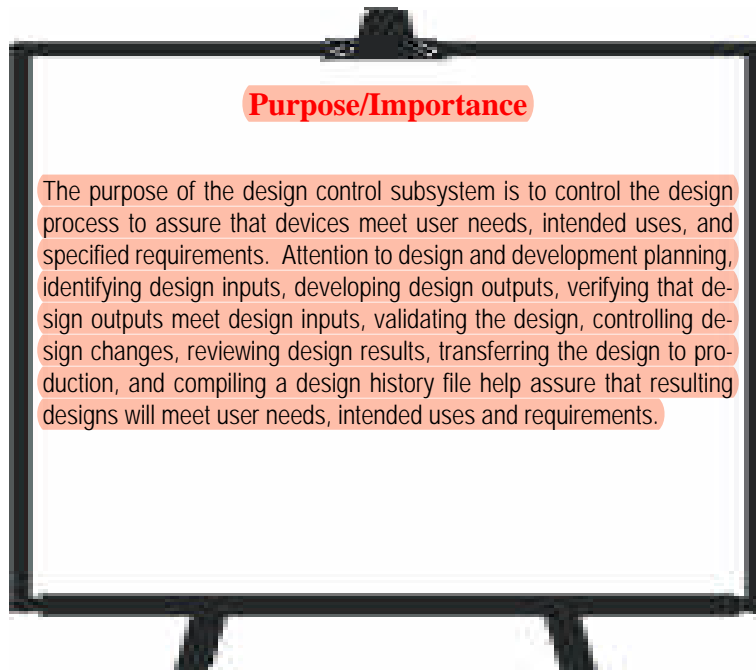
Purpose/Importance

The purpose of the design control subsystem is to control the design process to assure that devices meet user needs, intended uses, and specified requirements. Attention to design and development planning, identifying design inputs, developing design outputs, verifying that design outputs meet design inputs, validating the design, controlling design changes, reviewing design results, transferring the design to production, and compiling a design history file help assure that resulting designs will meet user needs, intended uses and requirements.